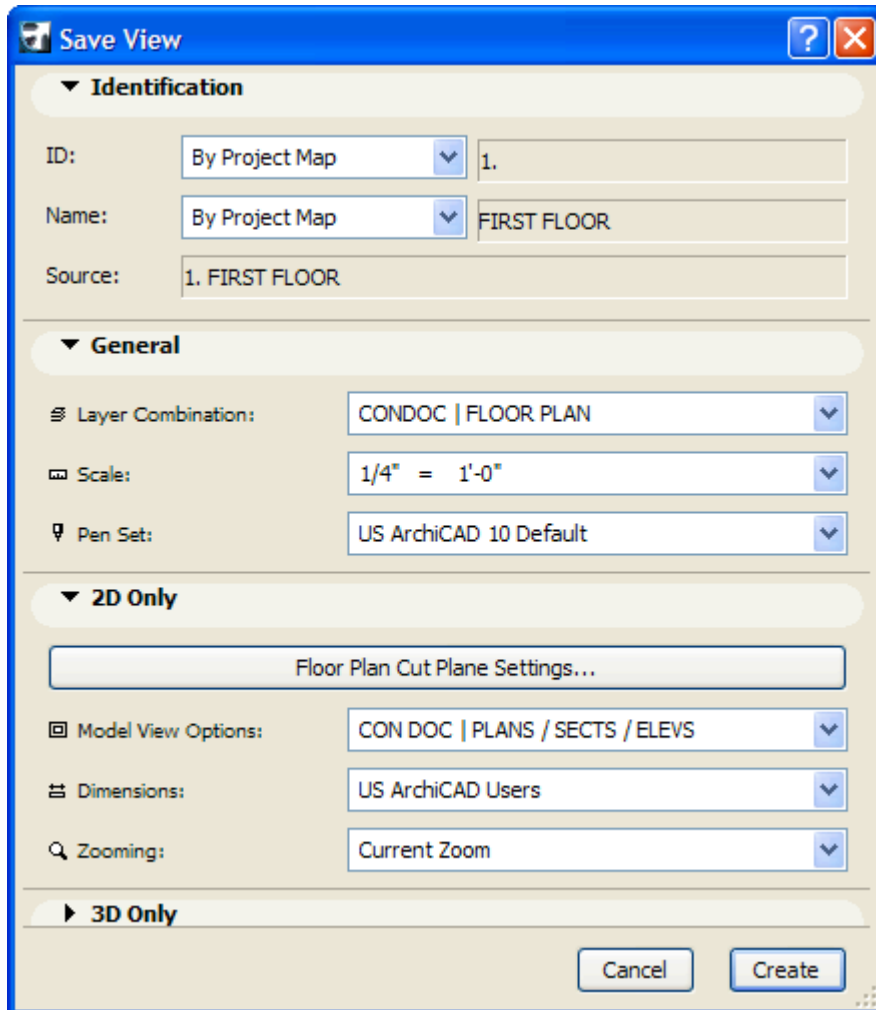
Save View

Identification

ID: By Project Map 1.

Name: By Project Map FIRST FLOOR

Source: 1. FIRST FLOOR

General

Layer Combination: CONDOC | FLOOR PLAN

Scale: 1/4" = 1'-0"

Pen Set: US ArchiCAD 10 Default

2D Only

Floor Plan Cut Plane Settings...

Model View Options: CON DOC | PLANS / SECTS / ELEVS

Dimensions: US ArchiCAD Users

Zooming: Current Zoom

3D Only

Cancel Create